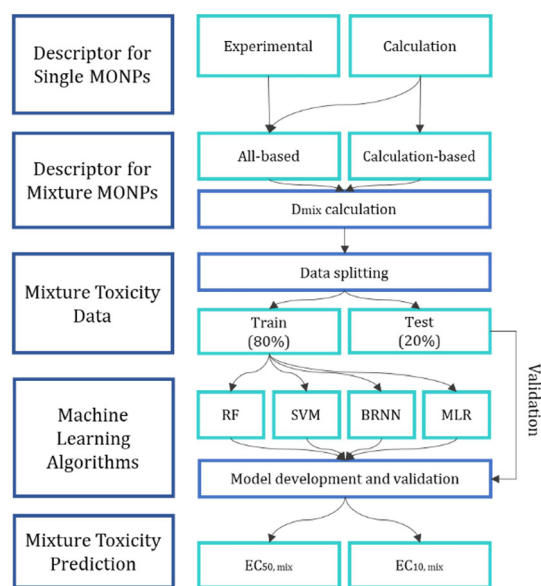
Descriptor for Single MONPs

Experimental

Calculation

Descriptor for Mixture MONPs

All-based

Calculation-based

$D_{mix}$ calculation

Mixture Toxicity Data

Data splitting

Train (80%)

Test (20%)

Validation

Machine Learning Algorithms

RF

SVM

BRNN

MLR

Model development and validation

Mixture Toxicity Prediction

$EC_{50,\ mix}$

$EC_{10,\ mix}$